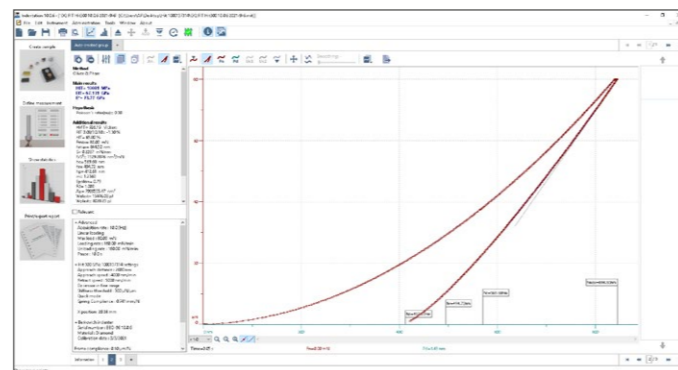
Indentation 3 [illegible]

File Edit Instrument Data Analysis Tools Window About

Create sample

Define measurement

Show statistics

Print report

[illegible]

Method
Oliver & Pharr

Main results
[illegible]

Hypothesis

Additional results
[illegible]

Filter

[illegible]

Information

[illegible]